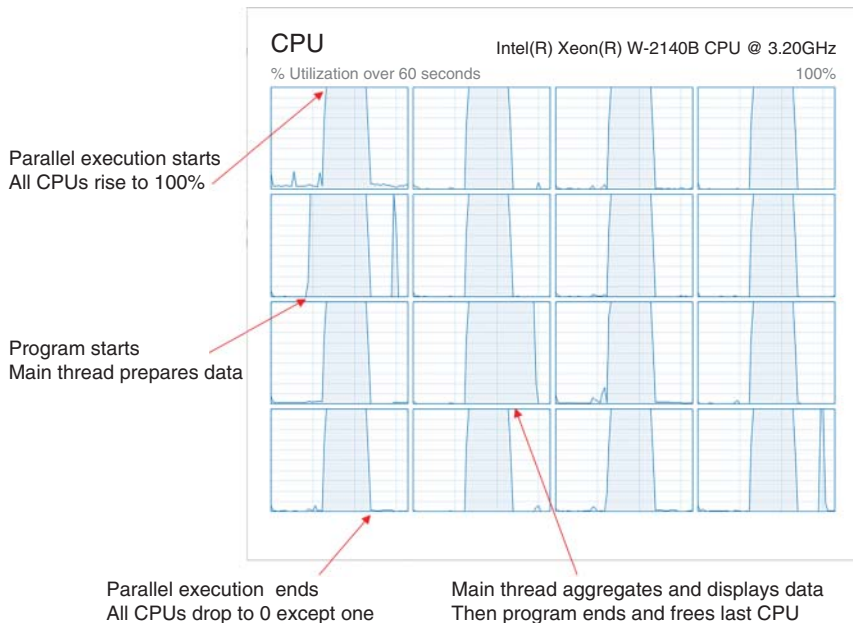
CPU
Intel(R) Xeon(R) W-2140B CPU @ 3.20GHz
% Utilization over 60 seconds
100%

Parallel execution starts
All CPUs rise to 100%

Program starts
Main thread prepares data

Parallel execution ends
All CPUs drop to 0 except one

Main thread aggregates and displays data
Then program ends and frees last CPU